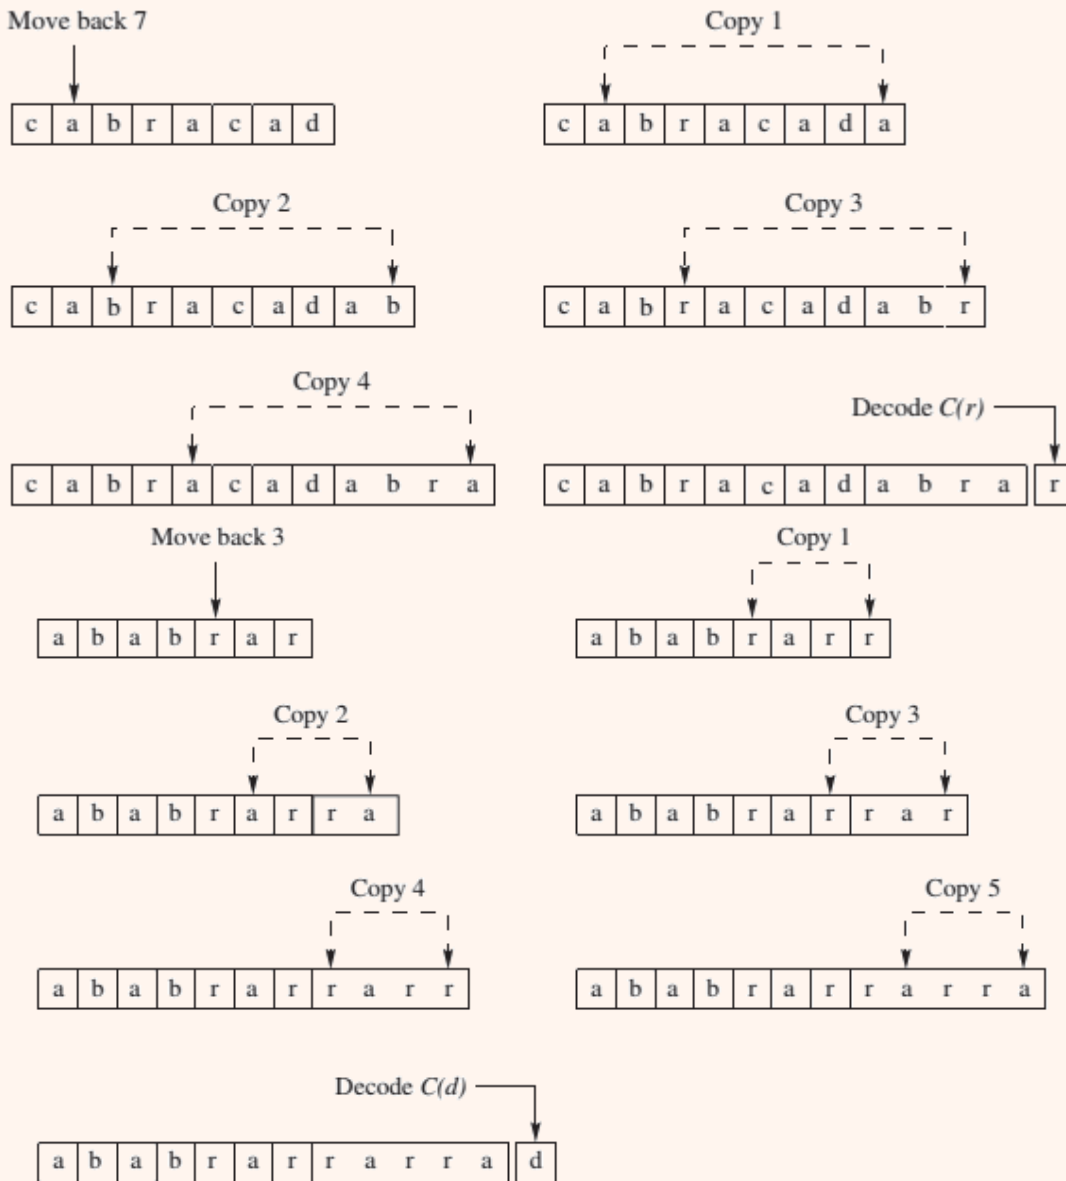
Move back 7

| c | a | b | r | a | c | a | d |
|---|---|---|---|---|---|---|---|

Copy 1

| c | a | b | r | a | c | a | d | a |
|---|---|---|---|---|---|---|---|---|

Copy 2

| c | a | b | r | a | c | a | d | a | b |
|---|---|---|---|---|---|---|---|---|---|

Copy 3

| c | a | b | r | a | c | a | d | a | b | r |
|---|---|---|---|---|---|---|---|---|---|---|

Copy 4

| c | a | b | r | a | c | a | d | a | b | r | a |
|---|---|---|---|---|---|---|---|---|---|---|---|

Decode $C(r)$

| c | a | b | r | a | c | a | d | a | b | r | a | r |
|---|---|---|---|---|---|---|---|---|---|---|---|---|

Move back 3

| a | b | a | b | r | a | r |
|---|---|---|---|---|---|---|

Copy 1

| a | b | a | b | r | a | r | r |
|---|---|---|---|---|---|---|---|

Copy 2

| a | b | a | b | r | a | r | r | a |
|---|---|---|---|---|---|---|---|---|

Copy 3

| a | b | a | b | r | a | r | r | a | r |
|---|---|---|---|---|---|---|---|---|---|

Copy 4

| a | b | a | b | r | a | r | r | a | r | r |
|---|---|---|---|---|---|---|---|---|---|---|

Copy 5

| a | b | a | b | r | a | r | r | a | r | r | a |
|---|---|---|---|---|---|---|---|---|---|---|---|

Decode $C(d)$

| a | b | a | b | r | a | r | r | a | r | r | a | d |
|---|---|---|---|---|---|---|---|---|---|---|---|---|